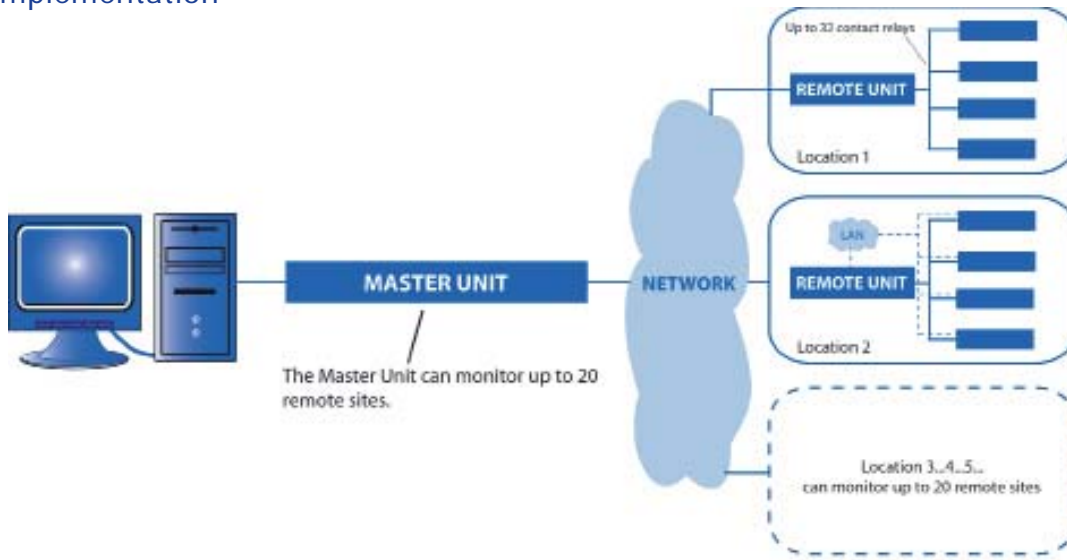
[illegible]

Up to 32 contact relays

REMOTE UNIT

Location 1

LAN

REMOTE UNIT

Location 2

MASTER UNIT

NETWORK

The Master Unit can monitor up to 20 remote sites.

Location 3...4...5...
can monitor up to 20 remote sites